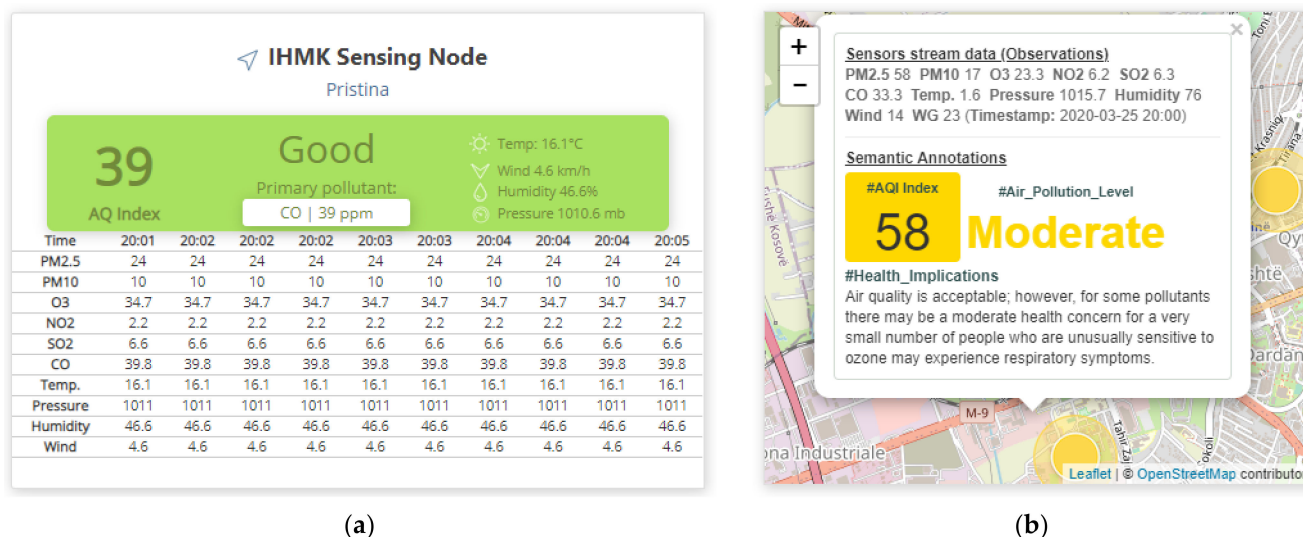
IHMK Sensing Node
Pristina

39
AQ Index

Good
Primary pollutant:
CO | 39 ppm

Temp: 16.1°C
Wind 4.6 km/h
Humidity 46.6%
Pressure 1010.6 mb

| Time | 20:01 | 20:02 | 20:02 | 20:02 | 20:03 | 20:03 | 20:04 | 20:04 | 20:04 | 20:05 |
|---|---|---|---|---|---|---|---|---|---|---|
| PM2.5 | 24 | 24 | 24 | 24 | 24 | 24 | 24 | 24 | 24 | 24 |
| PM10 | 10 | 10 | 10 | 10 | 10 | 10 | 10 | 10 | 10 | 10 |
| O3 | 34.7 | 34.7 | 34.7 | 34.7 | 34.7 | 34.7 | 34.7 | 34.7 | 34.7 | 34.7 |
| NO2 | 2.2 | 2.2 | 2.2 | 2.2 | 2.2 | 2.2 | 2.2 | 2.2 | 2.2 | 2.2 |
| SO2 | 6.6 | 6.6 | 6.6 | 6.6 | 6.6 | 6.6 | 6.6 | 6.6 | 6.6 | 6.6 |
| CO | 39.8 | 39.8 | 39.8 | 39.8 | 39.8 | 39.8 | 39.8 | 39.8 | 39.8 | 39.8 |
| Temp. | 16.1 | 16.1 | 16.1 | 16.1 | 16.1 | 16.1 | 16.1 | 16.1 | 16.1 | 16.1 |
| Pressure | 1011 | 1011 | 1011 | 1011 | 1011 | 1011 | 1011 | 1011 | 1011 | 1011 |
| Humidity | 46.6 | 46.6 | 46.6 | 46.6 | 46.6 | 46.6 | 46.6 | 46.6 | 46.6 | 46.6 |
| Wind | 4.6 | 4.6 | 4.6 | 4.6 | 4.6 | 4.6 | 4.6 | 4.6 | 4.6 | 4.6 |

(a)

+
−
×

Sensors stream data (Observations)
PM2.5 58 PM10 17 O3 23.3 NO2 6.2 SO2 6.3 CO 33.3 Temp. 1.6 Pressure 1015.7 Humidity 76 Wind 14 WG 23 (Timestamp: 2020-03-25 20:00)

Semantic Annotations
#AQI Index
58
#Air_Pollution_Level
Moderate
#Health_Implications
Air quality is acceptable; however, for some pollutants there may be a moderate health concern for a very small number of people who are unusually sensitive to ozone may experience respiratory symptoms.

M-9
ona Industriale
Leaflet | © OpenStreetMap contributo

(b)